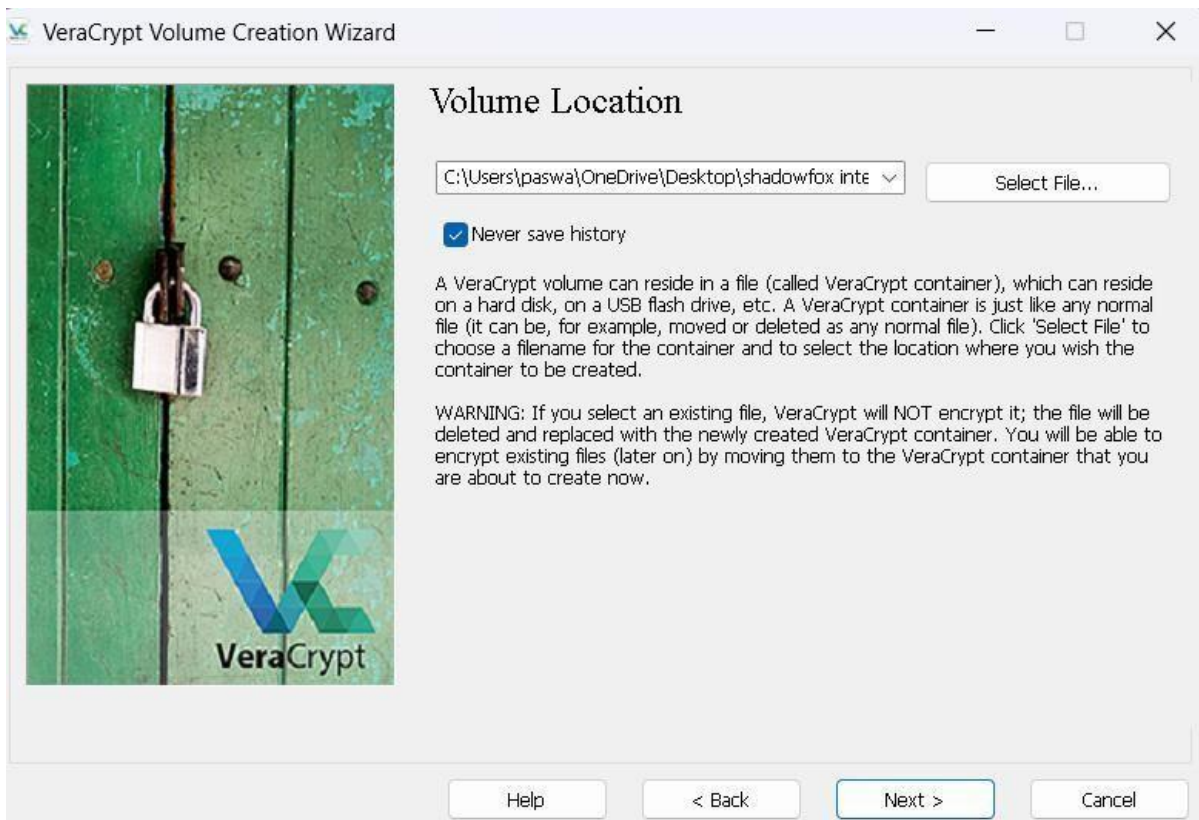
VeraCrypt Volume Creation Wizard

Volume Location

C:\Users\paswa\OneDrive\Desktop\shadowfox inte

Select File...

Never save history

A VeraCrypt volume can reside in a file (called VeraCrypt container), which can reside on a hard disk, on a USB flash drive, etc. A VeraCrypt container is just like any normal file (it can be, for example, moved or deleted as any normal file). Click 'Select File' to choose a filename for the container and to select the location where you wish the container to be created.

WARNING: If you select an existing file, VeraCrypt will NOT encrypt it; the file will be deleted and replaced with the newly created VeraCrypt container. You will be able to encrypt existing files (later on) by moving them to the VeraCrypt container that you are about to create now.

VeraCrypt

Help

< Back

Next >

Cancel